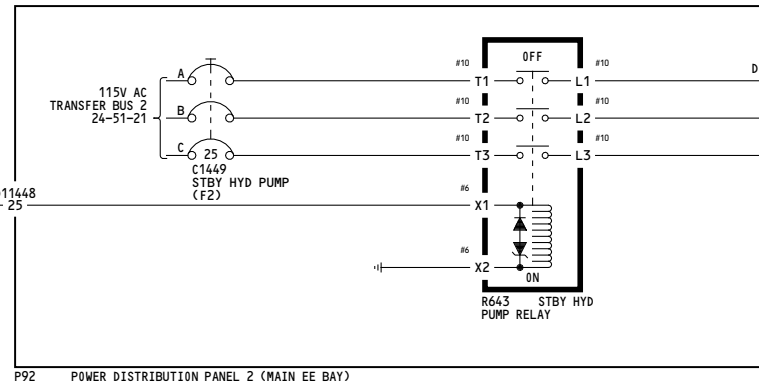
115V AC
TRANSFER BUS 2
24-51-21

A

B

C 25

C1449
STBY HYD PUMP
(F2)

11448
- 25

#10 T1
#10 T2
#10 T3
#6 X1
#6 X2

OFF

ON

#10 L1
#10 L2
#10 L3

D

R643 STBY HYD
PUMP RELAY

P92 POWER DISTRIBUTION PANEL 2 (MAIN EE BAY)